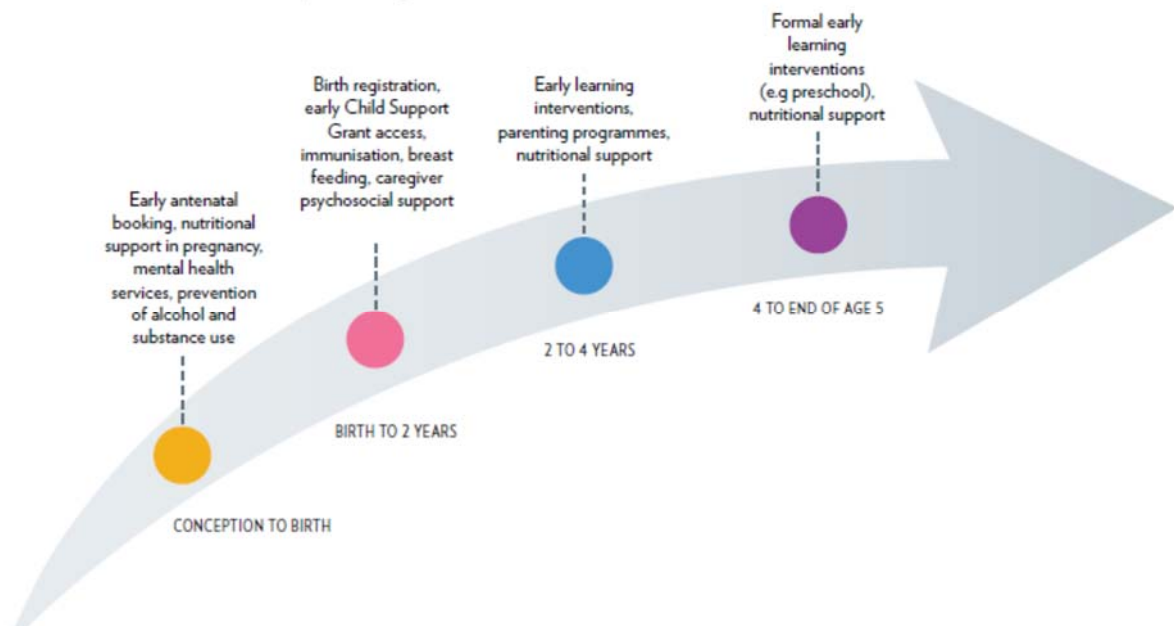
Early antenatal booking, nutritional support in pregnancy, mental health services, prevention of alcohol and substance use

CONCEPTION TO BIRTH

Birth registration, early Child Support Grant access, immunisation, breast feeding, caregiver psychosocial support

BIRTH TO 2 YEARS

Early learning interventions, parenting programmes, nutritional support

2 TO 4 YEARS

Formal early learning interventions (e.g preschool), nutritional support

4 TO END OF AGE 5